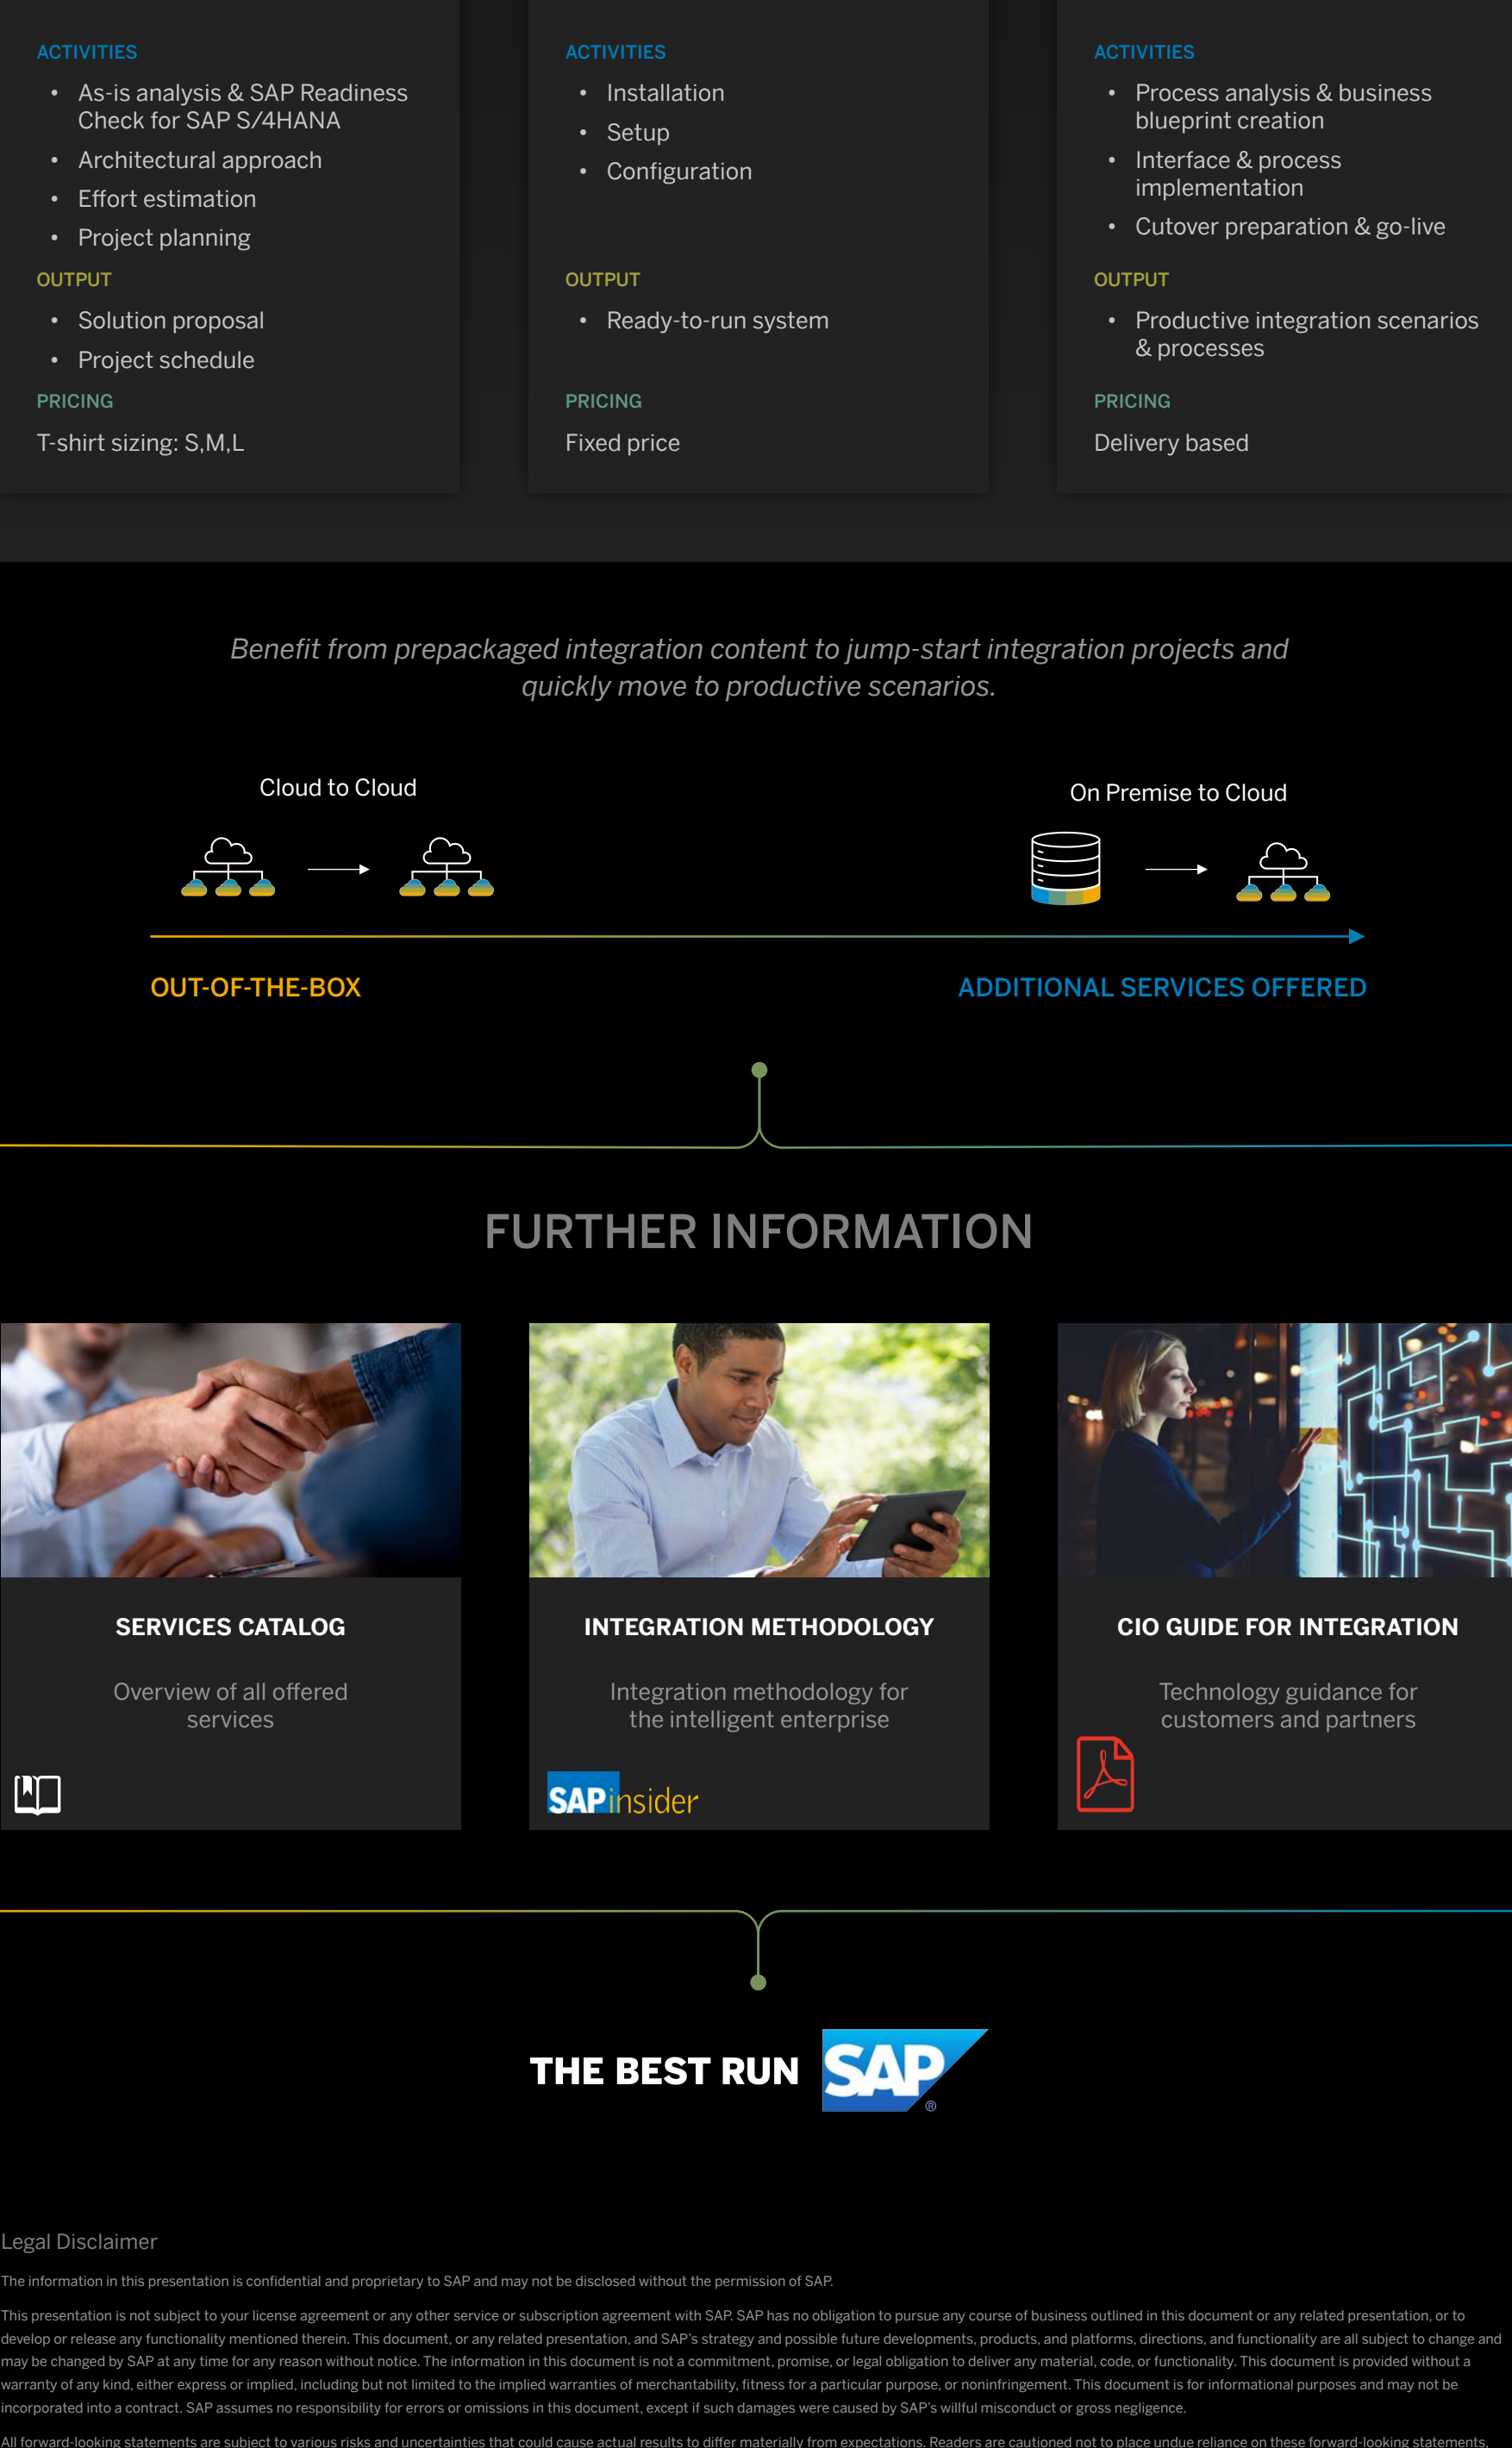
ACTIVITIES

- As-is analysis & SAP Readiness Check for SAP S/4HANA
- Architectural approach
- Effort estimation
- Project planning

OUTPUT

- Solution proposal
- Project schedule

PRICING

T-shirt sizing: S,M,L

ACTIVITIES

- Installation
- Setup
- Configuration

OUTPUT

- Ready-to-run system

PRICING

Fixed price

ACTIVITIES

- Process analysis & business blueprint creation
- Interface & process implementation
- Cutover preparation & go-live

OUTPUT

- Productive integration scenarios & processes

PRICING

Delivery based

*Benefit from prepackaged integration content to jump-start integration projects and quickly move to productive scenarios.*

Cloud to Cloud

On Premise to Cloud

OUT-OF-THE-BOX

ADDITIONAL SERVICES OFFERED

FURTHER INFORMATION

SERVICES CATALOG

Overview of all offered services

INTEGRATION METHODOLOGY

Integration methodology for the intelligent enterprise

SAPinsider

CIO GUIDE FOR INTEGRATION

Technology guidance for customers and partners

THE BEST RUN SAP®

Legal Disclaimer

The information in this presentation is confidential and proprietary to SAP and may not be disclosed without the permission of SAP.

This presentation is not subject to your license agreement or any other service or subscription agreement with SAP. SAP has no obligation to pursue any course of business outlined in this document or any related presentation, or to develop or release any functionality mentioned therein. This document, or any related presentation, and SAP's strategy and possible future developments, products, and platforms, directions, and functionality are all subject to change and may be changed by SAP at any time for any reason without notice. The information in this document is not a commitment, promise, or legal obligation to deliver any material, code, or functionality. This document is provided without a warranty of any kind, either express or implied, including but not limited to the implied warranties of merchantability, fitness for a particular purpose, or noninfringement. This document is for informational purposes and may not be incorporated into a contract. SAP assumes no responsibility for errors or omissions in this document, except if such damages were caused by SAP's willful misconduct or gross negligence.

All forward-looking statements are subject to various risks and uncertainties that could cause actual results to differ materially from expectations. Readers are cautioned not to place undue reliance on these forward-looking statements,